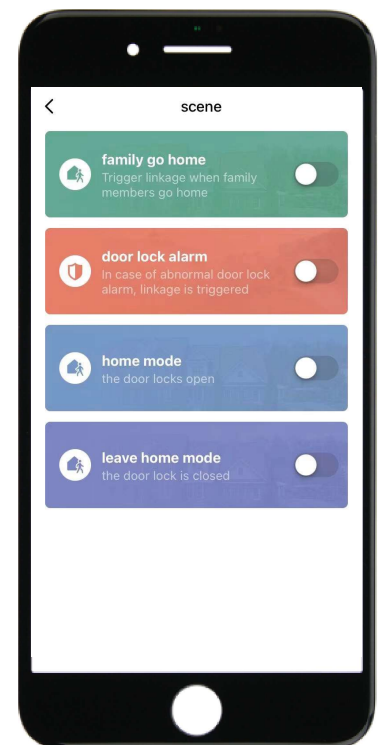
<

scene

family go home
Trigger linkage when family members go home

door lock alarm
In case of abnormal door lock alarm, linkage is triggered

home mode
the door locks open

leave home mode
the door lock is closed